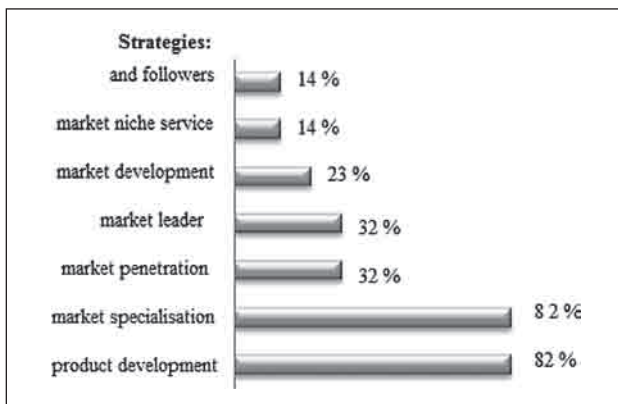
Strategies:

| Strategy | Value |
|---|---|
| and followers | 14 % |
| market niche service | 14 % |
| market development | 23 % |
| market leader | 32 % |
| market penetration | 32 % |
| market specialisation | 8 2 % |
| product development | 82 % |